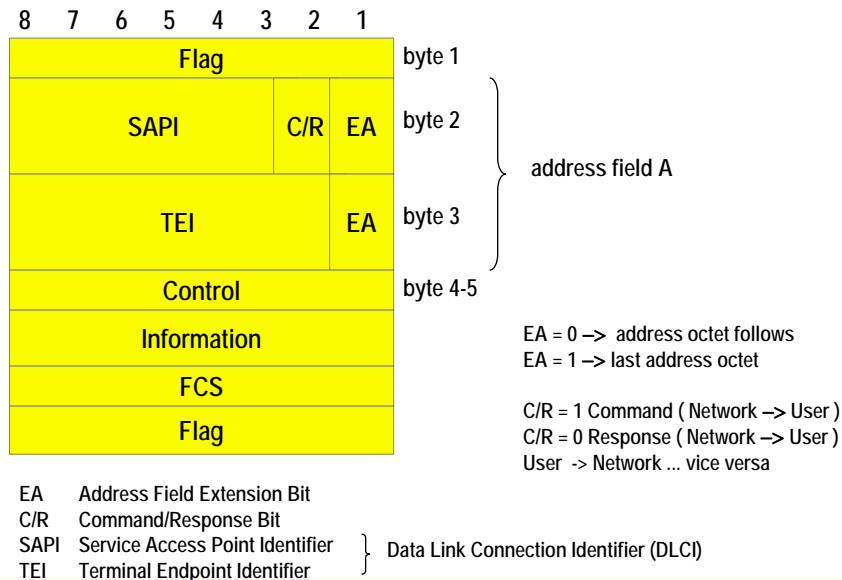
8 7 6 5 4 3 2 1

| Flag | | |
|---|---|---|
| SAPI | C/R | EA |
| TEI | | EA |
| Control | | |
| Information | | |
| FCS | | |
| Flag | | |

byte 1
byte 2
byte 3
byte 4-5

address field A

EA = 0 –> address octet follows
EA = 1 –> last address octet

C/R = 1 Command ( Network –> User )
C/R = 0 Response ( Network –> User )
User -> Network ... vice versa

EA Address Field Extension Bit
C/R Command/Response Bit
SAPI Service Access Point Identifier
TEI Terminal Endpoint Identifier

Data Link Connection Identifier (DLCI)